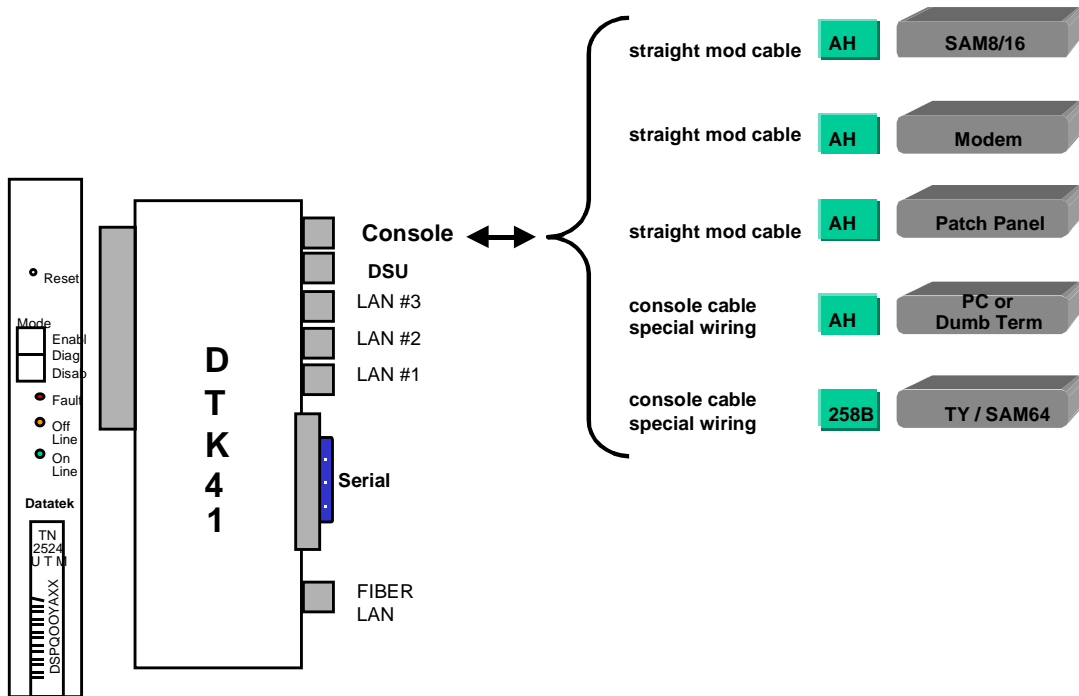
Reset

Mode
Enabl
Diag
Disab

Fault

Off Line

On Line

Datatek

TN 2524 U T M

DSPQOOYAXX

D T K 4 1

Console

DSU

LAN #3

LAN #2

LAN #1

Serial

FIBER LAN

straight mod cable AH SAM8/16

straight mod cable AH Modem

straight mod cable AH Patch Panel

console cable special wiring AH PC or Dumb Term

console cable special wiring 258B TY / SAM64